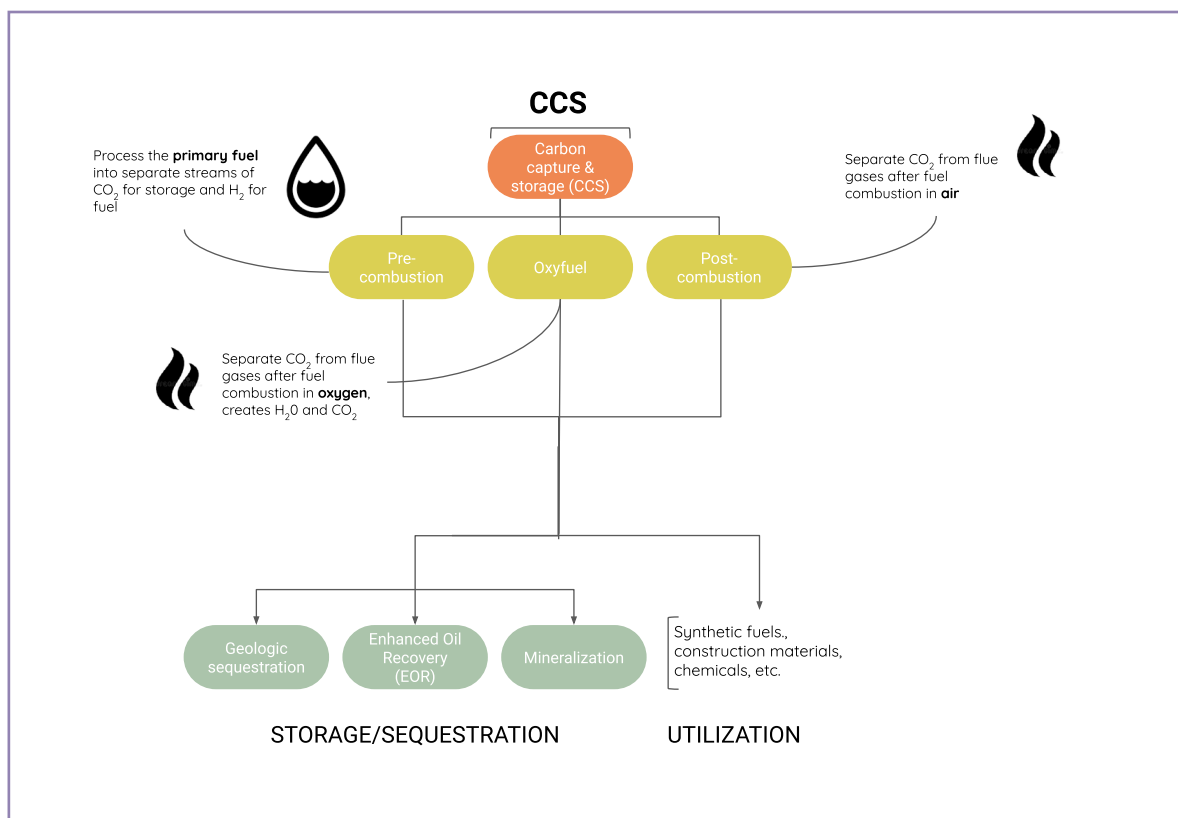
CCS

Carbon capture & storage (CCS)

Process the **primary fuel** into separate streams of $CO_2$ for storage and $H_2$ for fuel

Separate $CO_2$ from flue gases after fuel combustion in **air**

Pre-combustion

Oxyfuel

Post-combustion

Separate $CO_2$ from flue gases after fuel combustion in **oxygen**, creates $H_20$ and $CO_2$

Geologic sequestration

Enhanced Oil Recovery (EOR)

Mineralization

Synthetic fuels., construction materials, chemicals, etc.

STORAGE/SEQUESTRATION

UTILIZATION